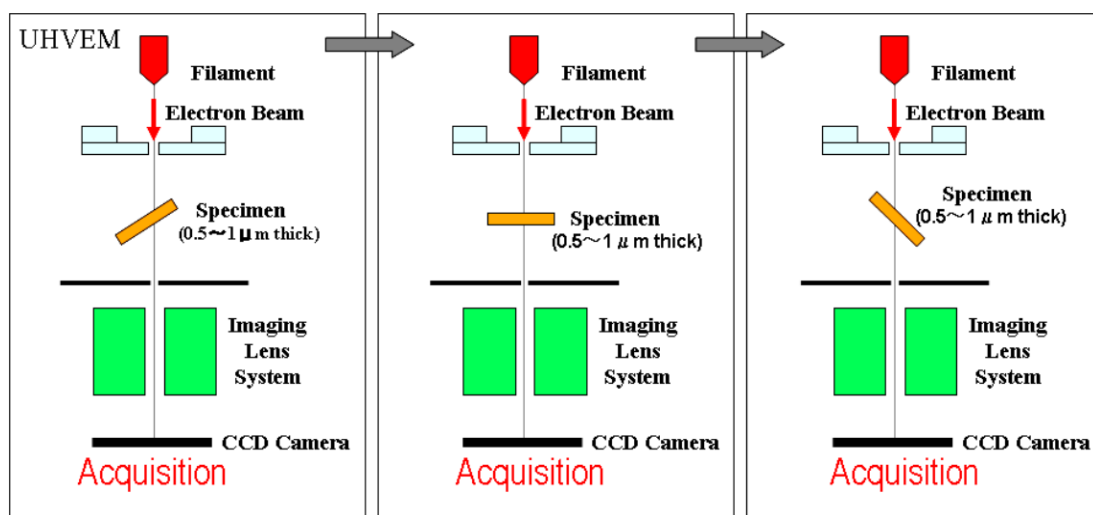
UHVEM

Filament

Electron Beam

Specimen
(0.5～1 $\mu$ m thick)

Imaging
Lens
System

CCD Camera

Acquisition

Filament

Electron Beam

Specimen
(0.5～1 $\mu$ m thick)

Imaging
Lens
System

CCD Camera

Acquisition

Filament

Electron Beam

Specimen
(0.5～1 $\mu$ m thick)

Imaging
Lens
System

CCD Camera

Acquisition